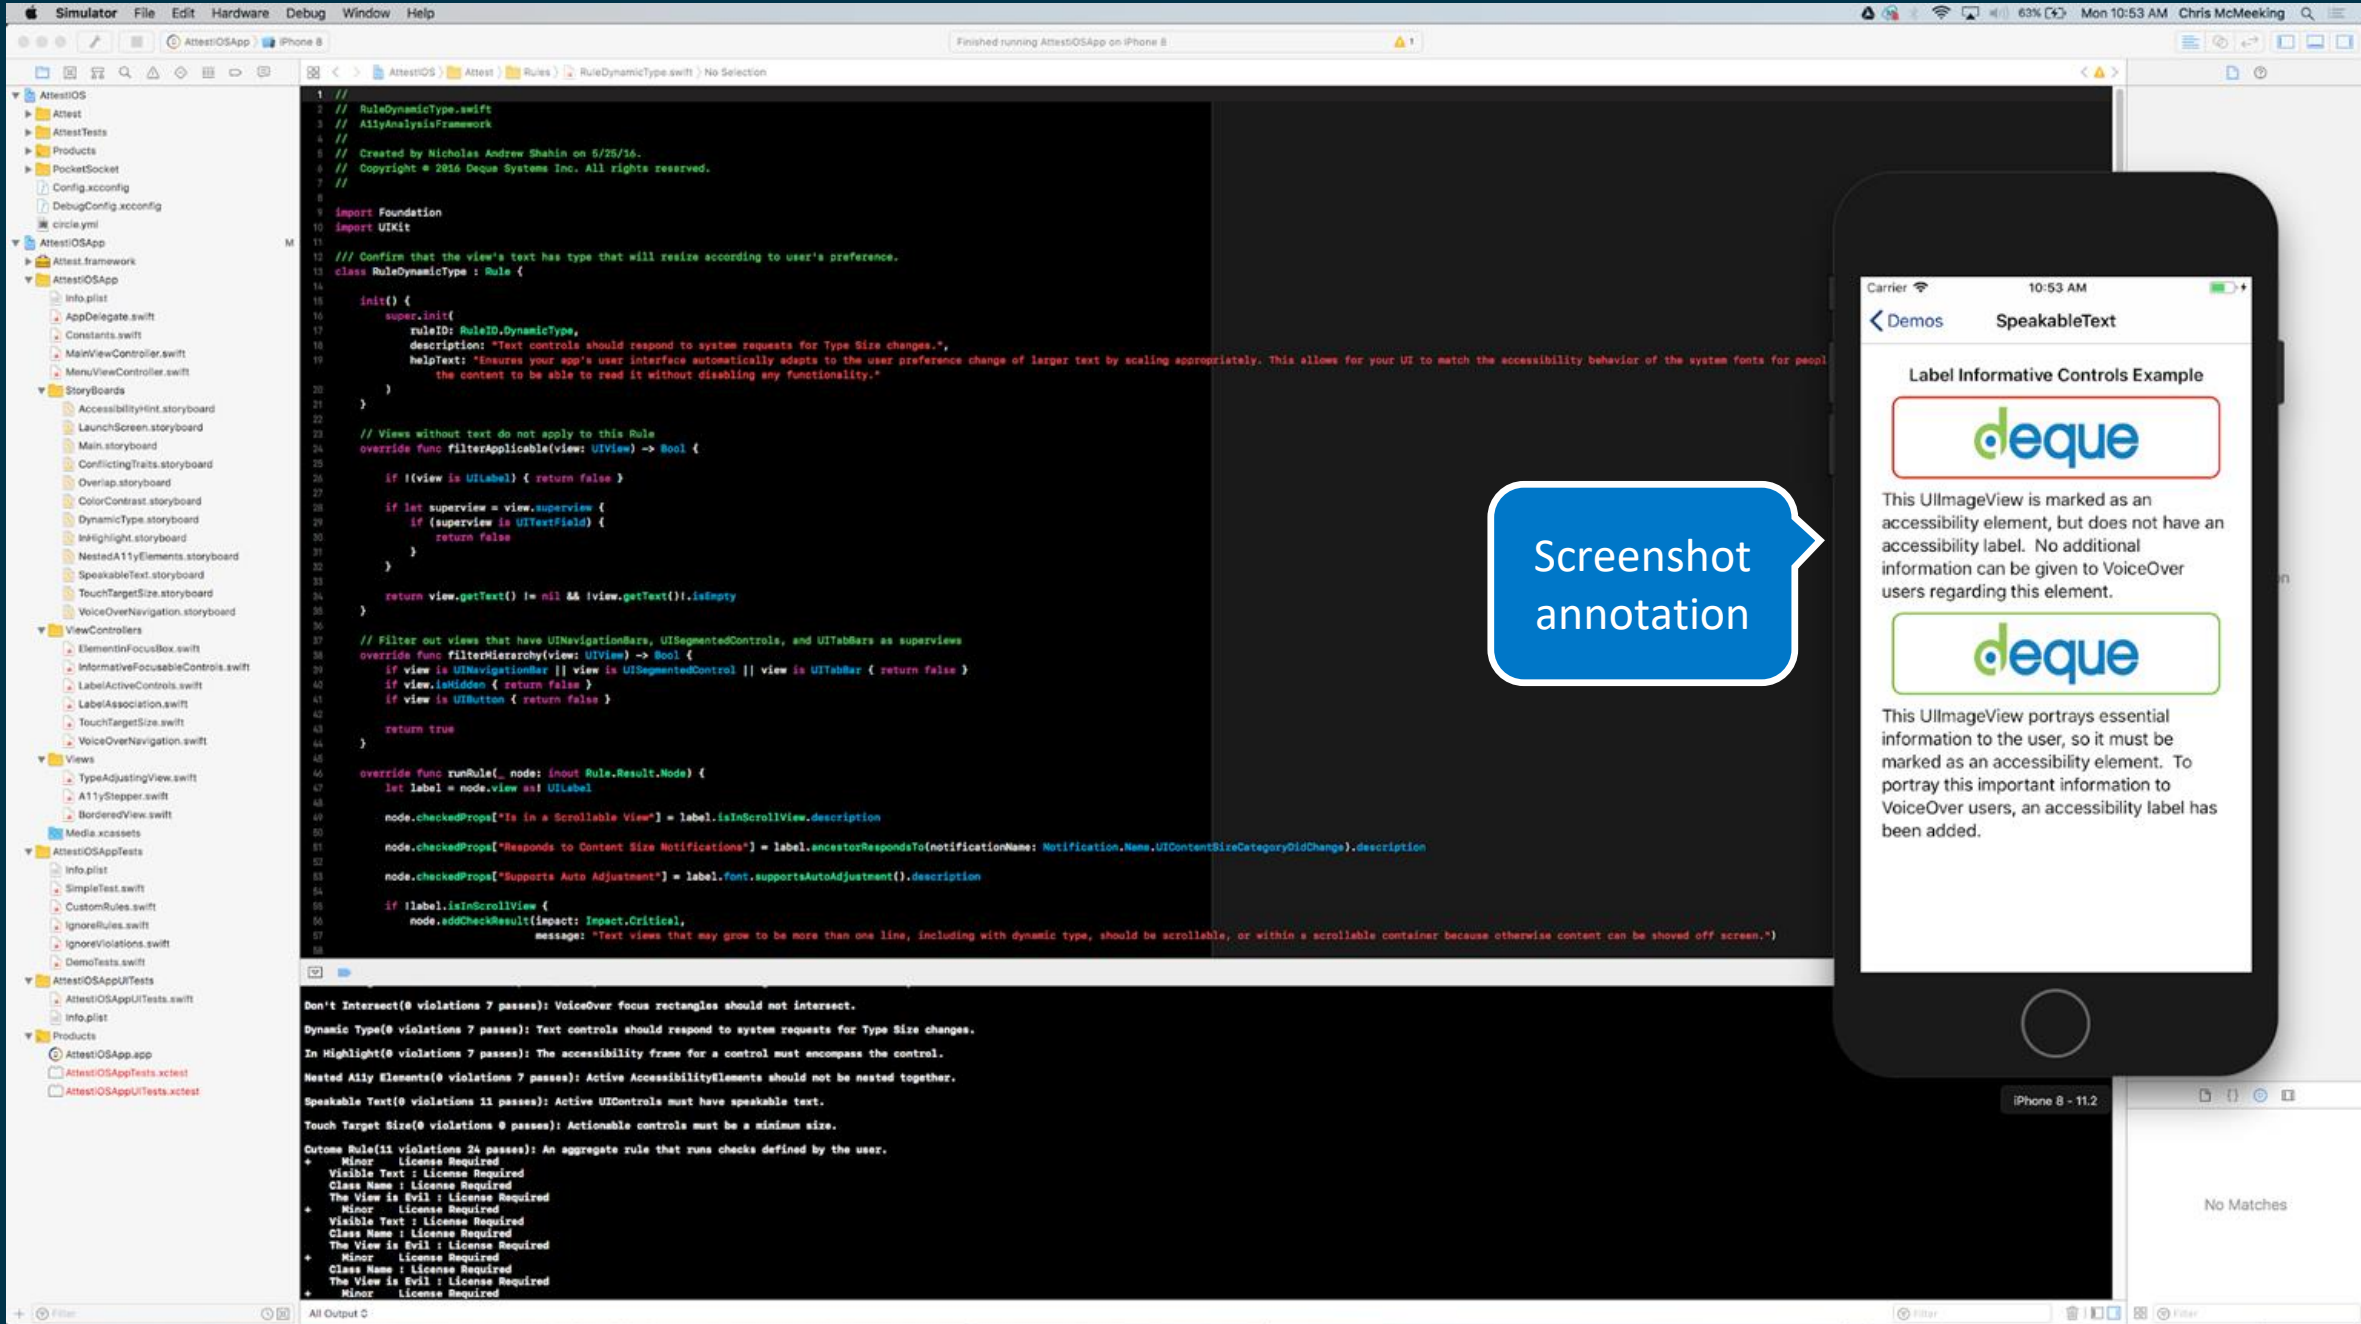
Simulator File Edit Hardware Debug Window Help

63% Mon 10:53 AM Chris McMeeking

AttestOSApp iPhone 8

Finished running AttestOSApp on iPhone 8

AttestOS Attest Rules RuleDynamicType.swift No Selection

AttestOS
Attest
AttestTests
Products
PocketSocket
Config.xcconfig
DebugConfig.xcconfig
circle.yml
AttestOSApp
Attest.framework
AttestOSApp
Info.plist
AppDelegate.swift
Constants.swift
MainViewController.swift
MenuViewController.swift
StoryBoards
AccessibilityHint.storyboard
LaunchScreen.storyboard
Main.storyboard
ConflictingTraits.storyboard
Overlap.storyboard
ColorContrast.storyboard
DynamicType.storyboard
InHighlight.storyboard
NestedA11yElements.storyboard
SpeakableText.storyboard
TouchTargetSize.storyboard
VoiceOverNavigation.storyboard
ViewControllers
ElementInFocusBox.swift
InformativeFocusableControls.swift
LabelActiveControls.swift
LabelAssociation.swift
TouchTargetSize.swift
VoiceOverNavigation.swift
Views
TypeAdjustingView.swift
A11yStepper.swift
BorderedView.swift
Media.xcassets
AttestOSAppTests
Info.plist
SimpleTest.swift
CustomRules.swift
IgnoreRules.swift
IgnoreViolations.swift
DemoTests.swift
AttestOSAppUITests
AttestOSAppUITests.swift
Info.plist
Products
AttestOSApp.app
AttestOSAppTests.xctest
AttestOSAppUITests.xctest

1 //
2 // RuleDynamicType.swift
3 // A11yAnalysisFramework
4 //
5 // Created by Nicholas Andrew Shahin on 5/25/16.
6 // Copyright © 2016 Deque Systems Inc. All rights reserved.
7 //
9 import Foundation
10 import UIKit
12 /// Confirm that the view's text has type that will resize according to user's preference.
13 class RuleDynamicType : Rule {
15 init() {
16 super.init(
17 ruleID: RuleID.DynamicType,
18 description: "Text controls should respond to system requests for Type Size changes.",
19 helpText: "Ensures your app's user interface automatically adapts to the user preference change of larger text by scaling appropriately. This allows for your UI to match the accessibility behavior of the system fonts for peopl the content to be able to read it without disabling any functionality."
20 )
21 }
23 // Views without text do not apply to this Rule
24 override func filterApplicable(view: UIView) -> Bool {
26 if !(view is UILabel) { return false }
28 if let superview = view.superview {
29 if (superview is UITextField) {
30 return false
31 }
32 }
34 return view.getText() != nil && !view.getText()!.isEmpty
35 }
37 // Filter out views that have UINavigationBars, UISegmentedControls, and UITabBars as superviews
38 override func filterHierarchy(view: UIView) -> Bool {
39 if view is UINavigationBar || view is UISegmentedControl || view is UITabBar { return false }
40 if view.isHidden { return false }
41 if view is UIButton { return false }
43 return true
44 }
46 override func runRule(_ node: inout Rule.Result.Node) {
47 let label = node.view as! UILabel
49 node.checkedProps["Is in a Scrollable View"] = label.isInScrollView.description
51 node.checkedProps["Responds to Content Size Notifications"] = label.ancestorRespondsTo(notificationName: Notification.Name.UIContentSizeCategoryDidChange).description
53 node.checkedProps["Supports Auto Adjustment"] = label.font.supportsAutoAdjustment().description
55 if !label.isInScrollView {
56 node.addCheckResult(impact: Impact.Critical,
57 message: "Text views that may grow to be more than one line, including with dynamic type, should be scrollable, or within a scrollable container because otherwise content can be shoved off screen.")

Don't Intersect(0 violations 7 passes): VoiceOver focus rectangles should not intersect.
Dynamic Type(0 violations 7 passes): Text controls should respond to system requests for Type Size changes.
In Highlight(0 violations 7 passes): The accessibility frame for a control must encompass the control.
Nested A11y Elements(0 violations 7 passes): Active AccessibilityElements should not be nested together.
Speakable Text(0 violations 11 passes): Active UIControls must have speakable text.
Touch Target Size(0 violations 0 passes): Actionable controls must be a minimum size.
Cutome Rule(11 violations 24 passes): An aggregate rule that runs checks defined by the user.
+ Minor License Required
Visible Text : License Required
Class Name : License Required
The View is Evil : License Required
+ Minor License Required
Visible Text : License Required
Class Name : License Required
The View is Evil : License Required
+ Minor License Required
Class Name : License Required
The View is Evil : License Required
+ Minor License Required

All Output

Carrier 10:53 AM
Demos SpeakableText
Label Informative Controls Example
deque
This UIImageView is marked as an accessibility element, but does not have an accessibility label. No additional information can be given to VoiceOver users regarding this element.
deque
This UIImageView portrays essential information to the user, so it must be marked as an accessibility element. To portray this important information to VoiceOver users, an accessibility label has been added.

Screenshot annotation

iPhone 8 - 11.2

No Matches

Filter